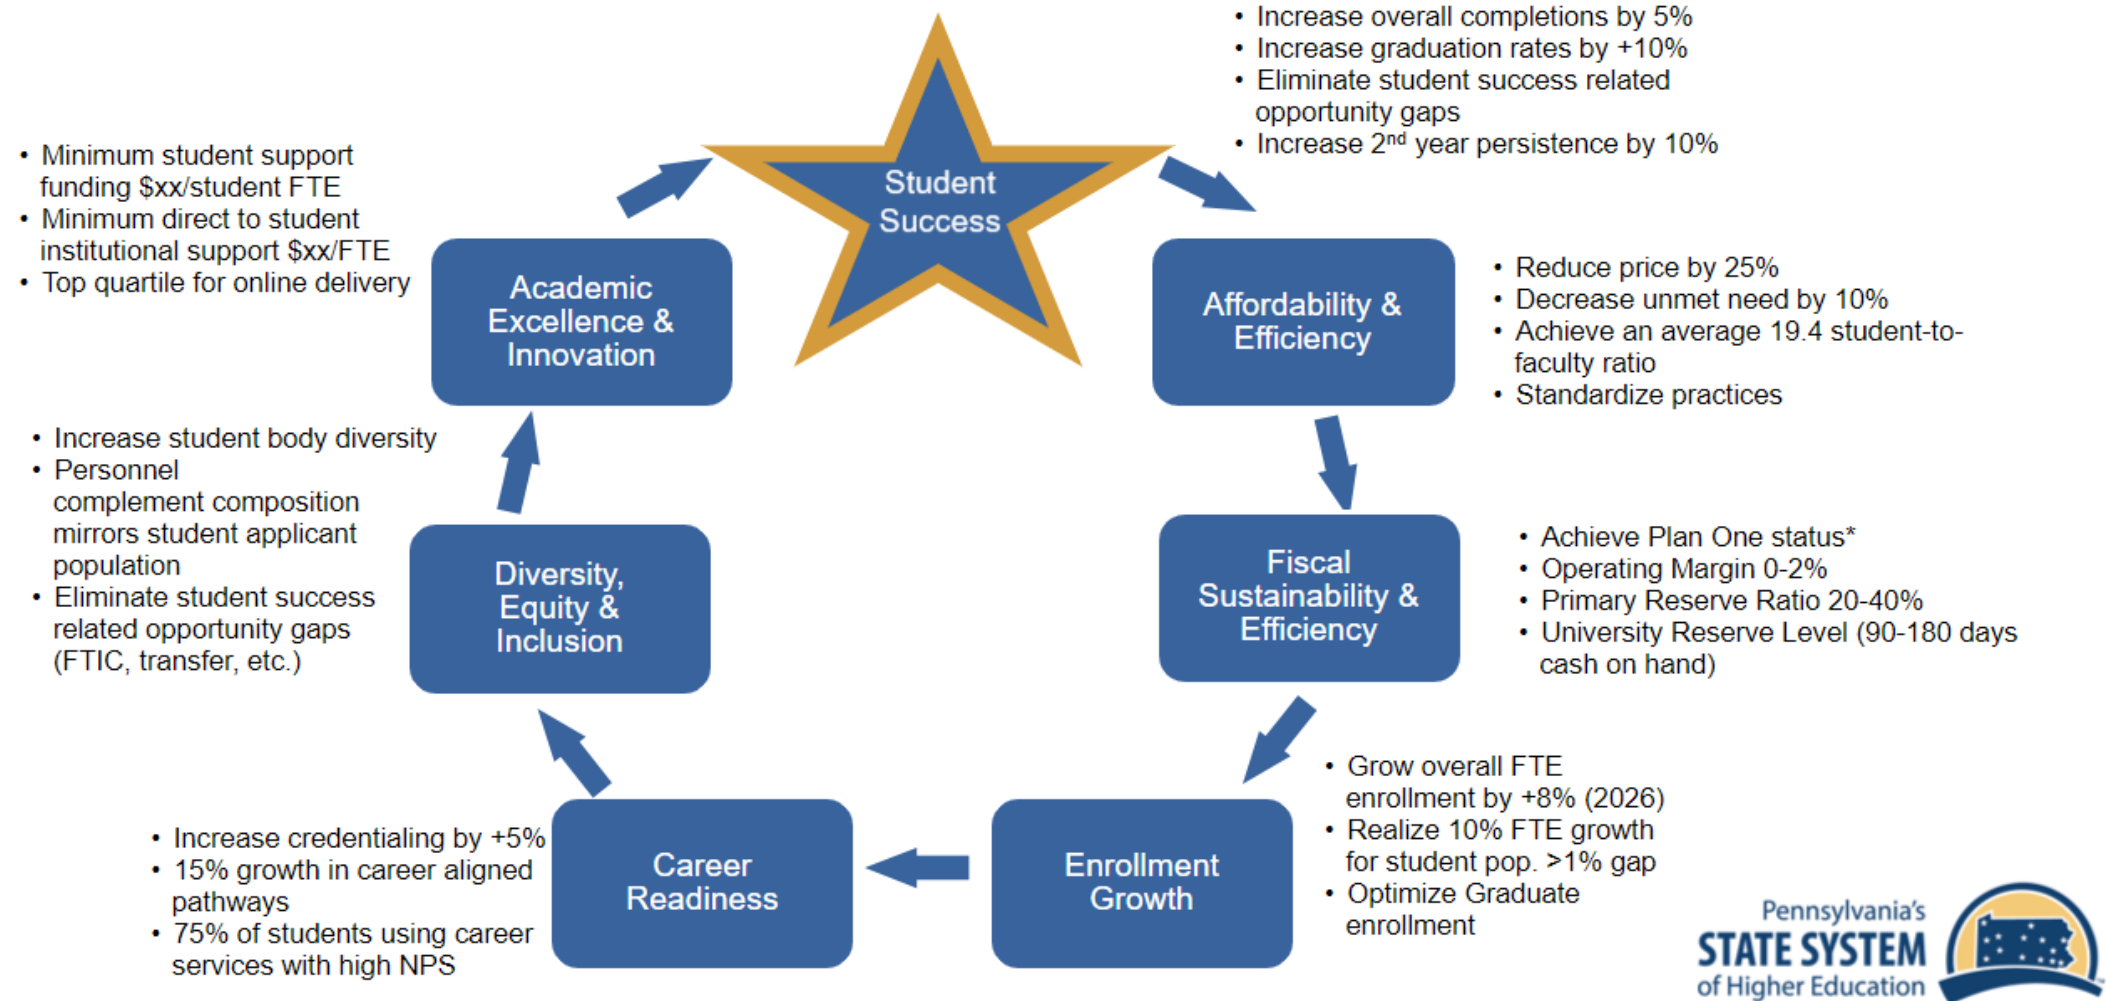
Student Success

• Increase overall completions by 5%
• Increase graduation rates by +10%
• Eliminate student success related opportunity gaps
• Increase 2$^{nd}$ year persistence by 10%

Affordability & Efficiency

• Reduce price by 25%
• Decrease unmet need by 10%
• Achieve an average 19.4 student-to-faculty ratio
• Standardize practices

Fiscal Sustainability & Efficiency

• Achieve Plan One status*
• Operating Margin 0-2%
• Primary Reserve Ratio 20-40%
• University Reserve Level (90-180 days cash on hand)

Enrollment Growth

• Grow overall FTE enrollment by +8% (2026)
• Realize 10% FTE growth for student pop. >1% gap
• Optimize Graduate enrollment

Career Readiness

• Increase credentialing by +5%
• 15% growth in career aligned pathways
• 75% of students using career services with high NPS

Diversity, Equity & Inclusion

• Increase student body diversity
• Personnel complement composition mirrors student applicant population
• Eliminate student success related opportunity gaps (FTIC, transfer, etc.)

Academic Excellence & Innovation

• Minimum student support funding $xx/student FTE
• Minimum direct to student institutional support $xx/FTE
• Top quartile for online delivery

Pennsylvania's STATE SYSTEM of Higher Education